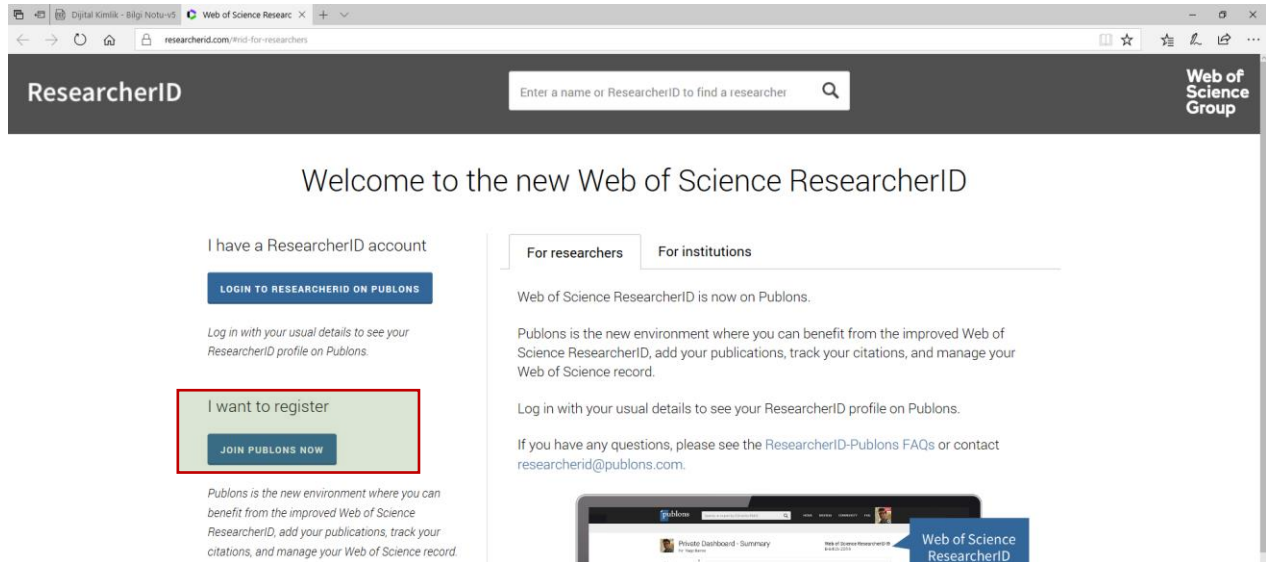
Dijital Kimlik - Bilgi Notu-v5 | Web of Science Researc ×

researcherid.com/#rid-for-researchers

ResearcherID

Enter a name or ResearcherID to find a researcher

Web of Science Group

Welcome to the new Web of Science ResearcherID

I have a ResearcherID account

LOGIN TO RESEARCHERID ON PUBLONS

Log in with your usual details to see your ResearcherID profile on Publons.

I want to register

JOIN PUBLONS NOW

Publons is the new environment where you can benefit from the improved Web of Science ResearcherID, add your publications, track your citations, and manage your Web of Science record.

For researchers | For institutions

Web of Science ResearcherID is now on Publons.

Publons is the new environment where you can benefit from the improved Web of Science ResearcherID, add your publications, track your citations, and manage your Web of Science record.

Log in with your usual details to see your ResearcherID profile on Publons.

If you have any questions, please see the ResearcherID-Publons FAQs or contact researcherid@publons.com.

publons

Private Dashboard - Summary

Web of Science ResearcherID